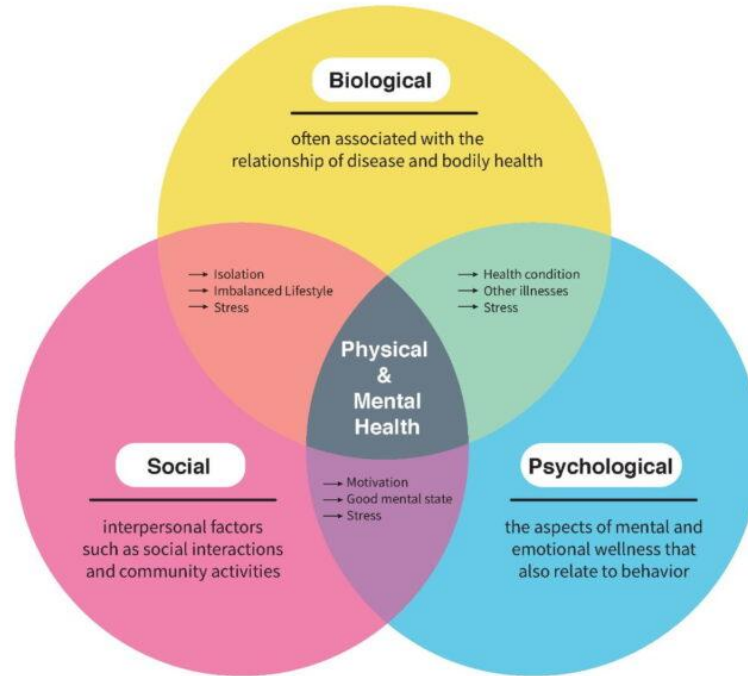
Biological

often associated with the relationship of disease and bodily health

→ Isolation
→ Imbalanced Lifestyle
→ Stress

→ Health condition
→ Other illnesses
→ Stress

Physical & Mental Health

Social

interpersonal factors such as social interactions and community activities

→ Motivation
→ Good mental state
→ Stress

Psychological

the aspects of mental and emotional wellness that also relate to behavior